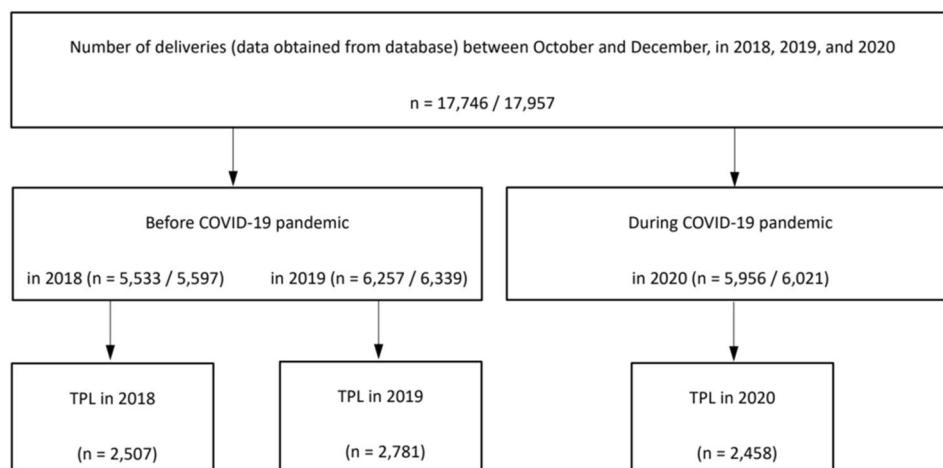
Number of deliveries (data obtained from database) between October and December, in 2018, 2019, and 2020

n = 17,746 / 17,957

Before COVID-19 pandemic

in 2018 (n = 5,533 / 5,597)

in 2019 (n = 6,257 / 6,339)

During COVID-19 pandemic

in 2020 (n = 5,956 / 6,021)

TPL in 2018

(n = 2,507)

TPL in 2019

(n = 2,781)

TPL in 2020

(n = 2,458)